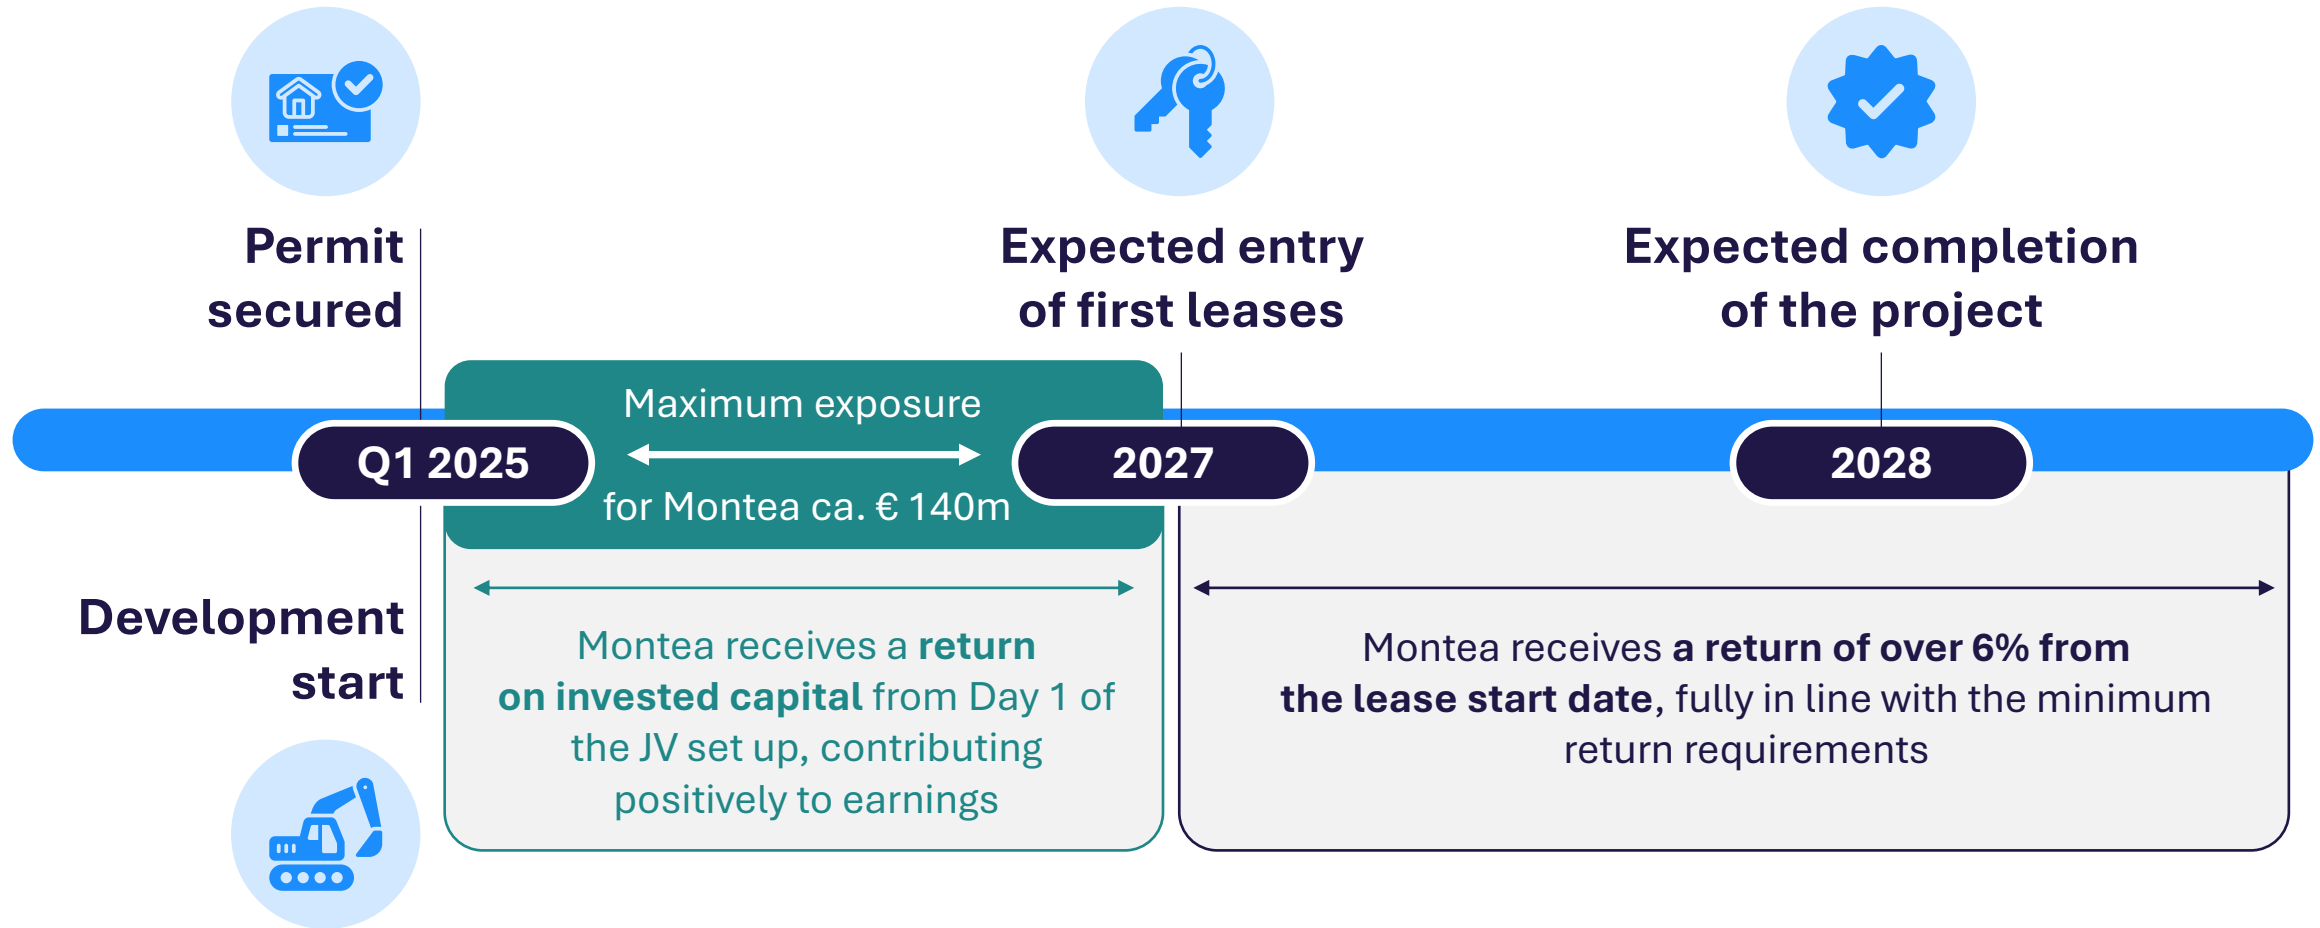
Permit secured

Expected entry of first leases

Expected completion of the project

Maximum exposure

for Montea ca. € 140m

Q1 2025

2027

2028

Development start

Montea receives a **return on invested capital** from Day 1 of the JV set up, contributing positively to earnings

Montea receives **a return of over 6% from the lease start date**, fully in line with the minimum return requirements